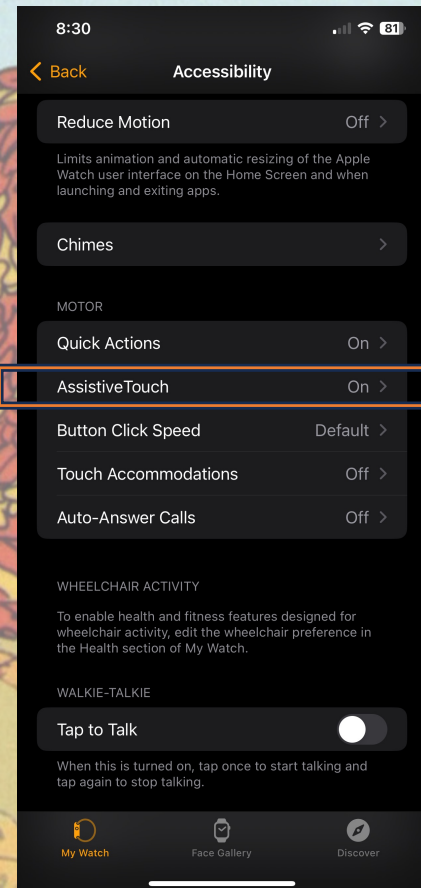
8:30

81

Back

Accessibility

Reduce Motion Off

Limits animation and automatic resizing of the Apple Watch user interface on the Home Screen and when launching and exiting apps.

Chimes

MOTOR

Quick Actions On

AssistiveTouch On

Button Click Speed Default

Touch Accommodations Off

Auto-Answer Calls Off

WHEELCHAIR ACTIVITY

To enable health and fitness features designed for wheelchair activity, edit the wheelchair preference in the Health section of My Watch.

WALKIE-TALKIE

Tap to Talk

When this is turned on, tap once to start talking and tap again to stop talking.

My Watch

Face Gallery

Discover